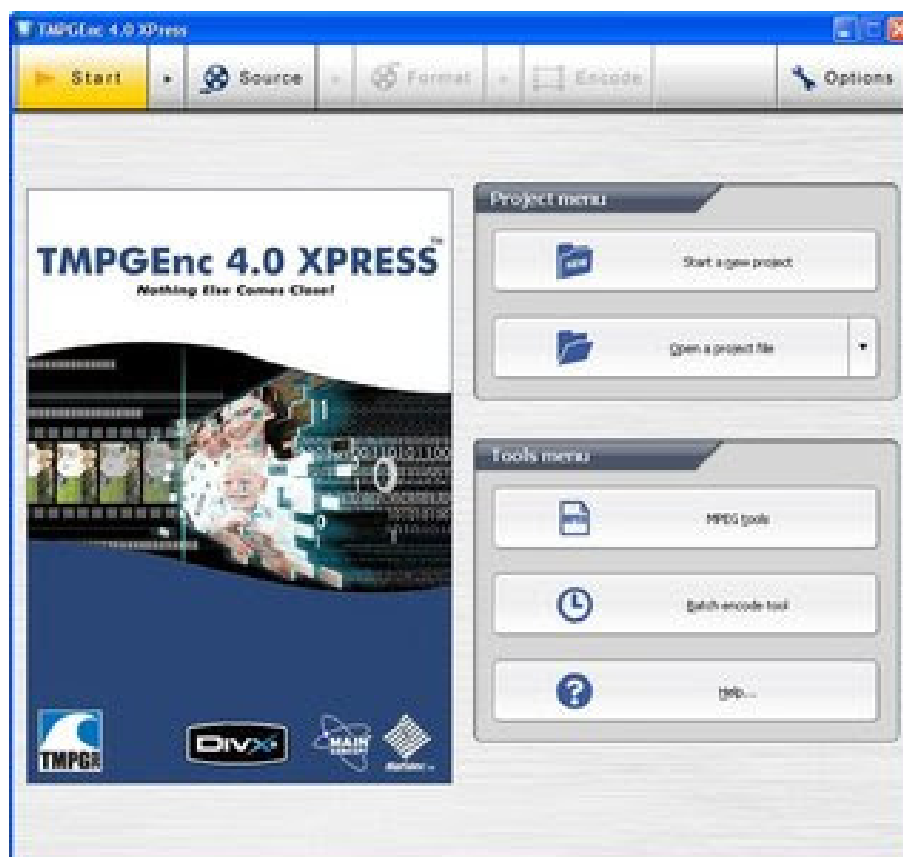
TMPGEnc 4.0 XPress

Start

Source

Format

Encode

Options

TMPGEnc 4.0 XPRESS™

Nothing Else Comes Close!

TMPGEnc

DivX

MAIN

Project menu

Start a new project

Open a project file

Tools menu

MPEG tools

Batch encode tool

Help...